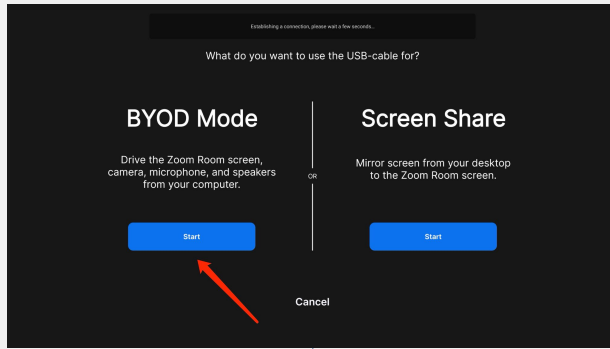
Establishing a connection, please wait a few seconds...

What do you want to use the USB-cable for?

BYOD Mode

Drive the Zoom Room screen, camera, microphone, and speakers from your computer.

Start

OR

Screen Share

Mirror screen from your desktop to the Zoom Room screen.

Start

Cancel